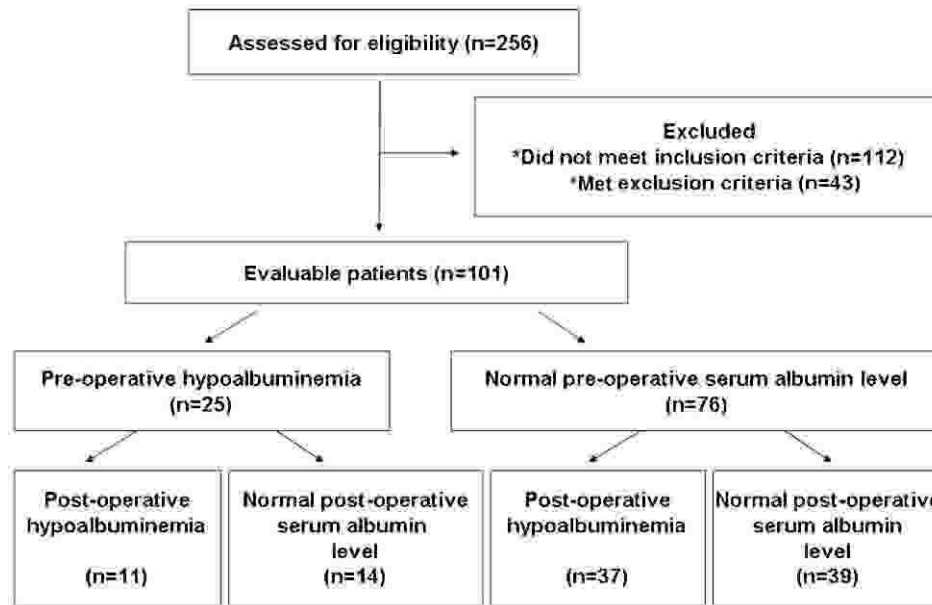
Assessed for eligibility (n=256)

Excluded
*Did not meet inclusion criteria (n=112)
*Met exclusion criteria (n=43)

Evaluable patients (n=101)

Pre-operative hypoalbuminemia (n=25)

Normal pre-operative serum albumin level (n=76)

Post-operative hypoalbuminemia

(n=11)

Normal post-operative serum albumin level
(n=14)

Post-operative hypoalbuminemia

(n=37)

Normal post-operative serum albumin level
(n=39)